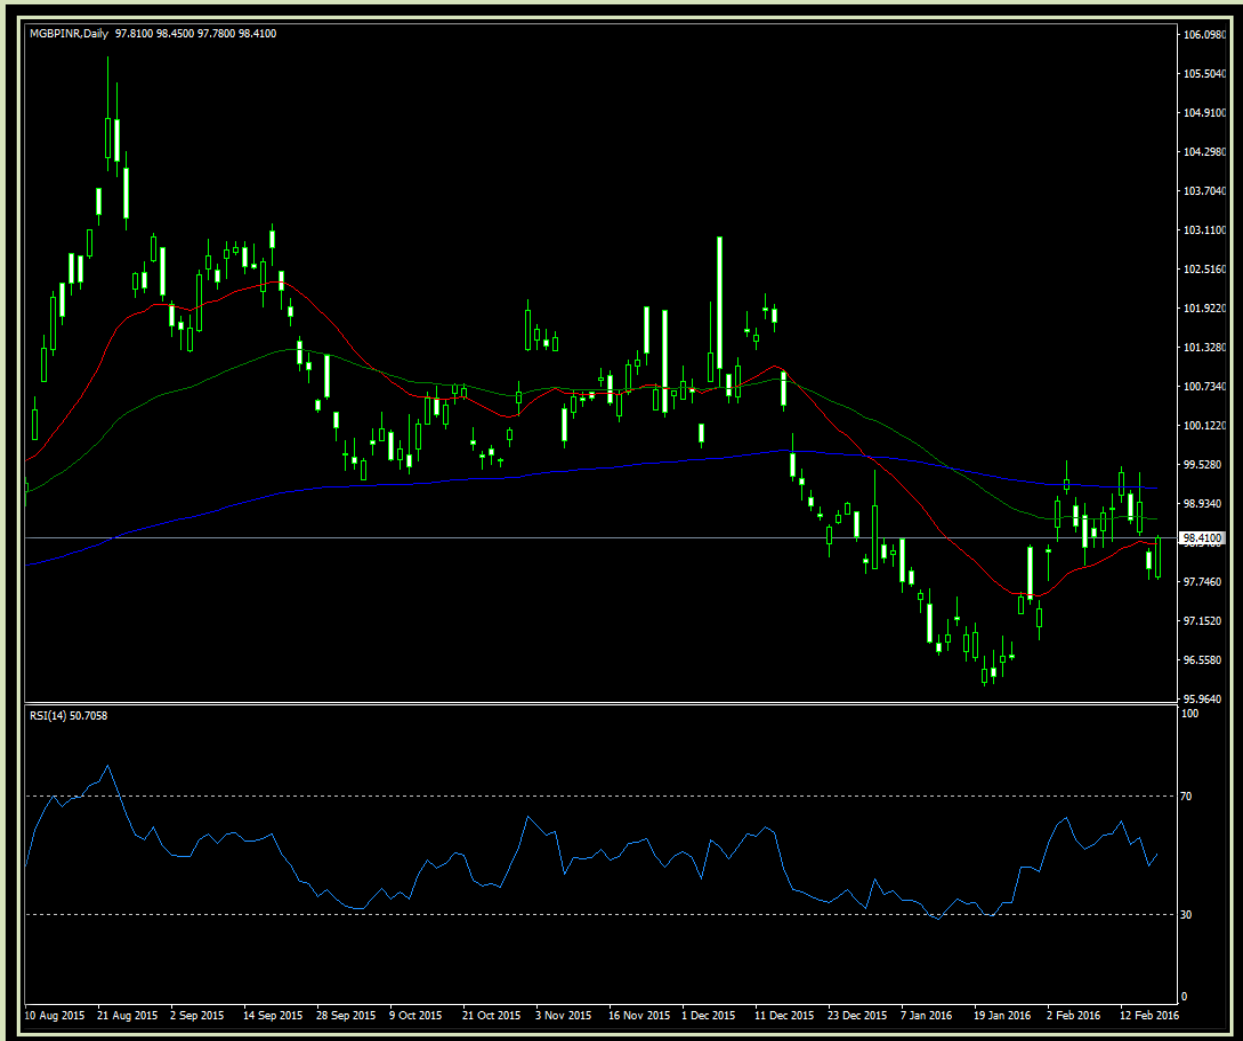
MGBPINR,Daily 97.8100 98.4500 97.7800 98.4100

106.0980
105.5040
104.9100
104.2980
103.7040
103.1100
102.5160
101.9220
101.3280
100.7340
100.1220
99.5280
98.9340
98.4100
97.7460
97.1520
96.5580
95.9640

RSI(14) 50.7058

100
70
30
0

10 Aug 2015 21 Aug 2015 2 Sep 2015 14 Sep 2015 28 Sep 2015 9 Oct 2015 21 Oct 2015 3 Nov 2015 16 Nov 2015 1 Dec 2015 11 Dec 2015 23 Dec 2015 7 Jan 2016 19 Jan 2016 2 Feb 2016 12 Feb 2016